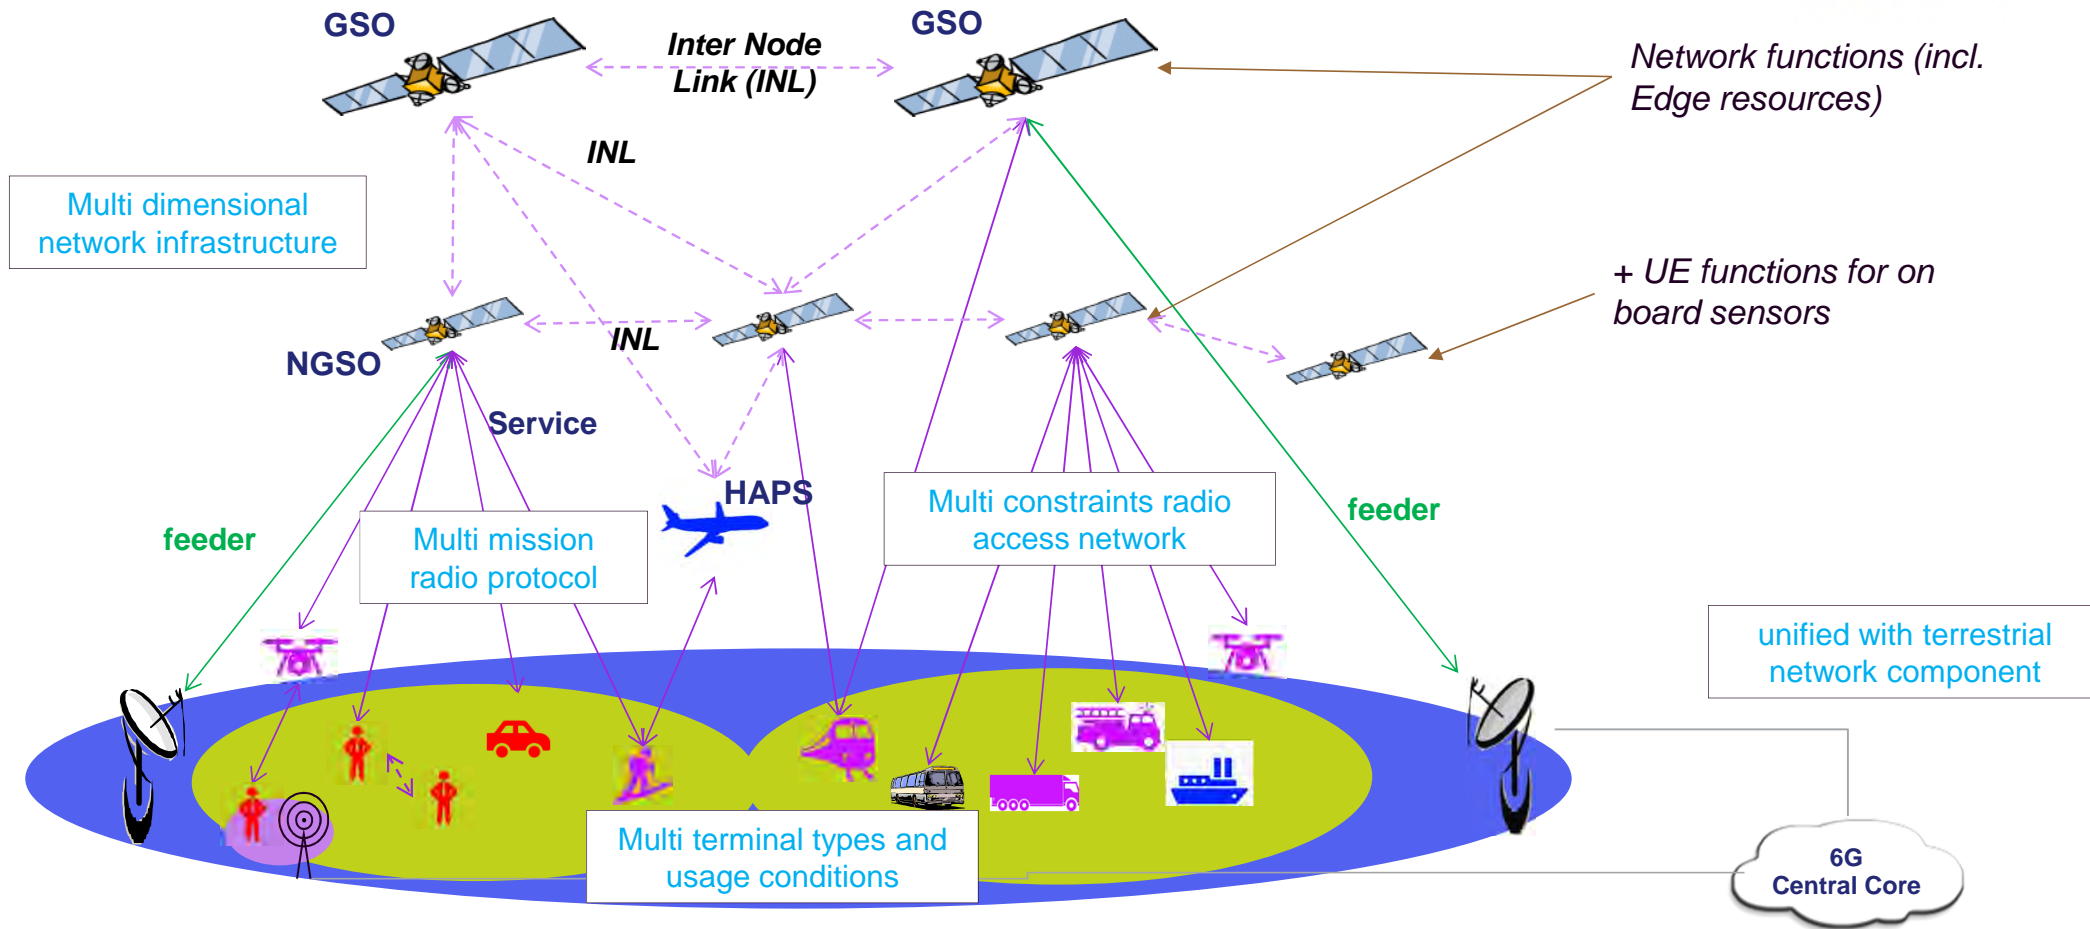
GSO

Inter Node Link (INL)

GSO

Network functions (incl. Edge resources)

INL

Multi dimensional network infrastructure

+ UE functions for on board sensors

NGSO

INL

Service

HAPS

feeder

Multi mission radio protocol

Multi constraints radio access network

feeder

unified with terrestrial network component

Multi terminal types and usage conditions

6G Central Core